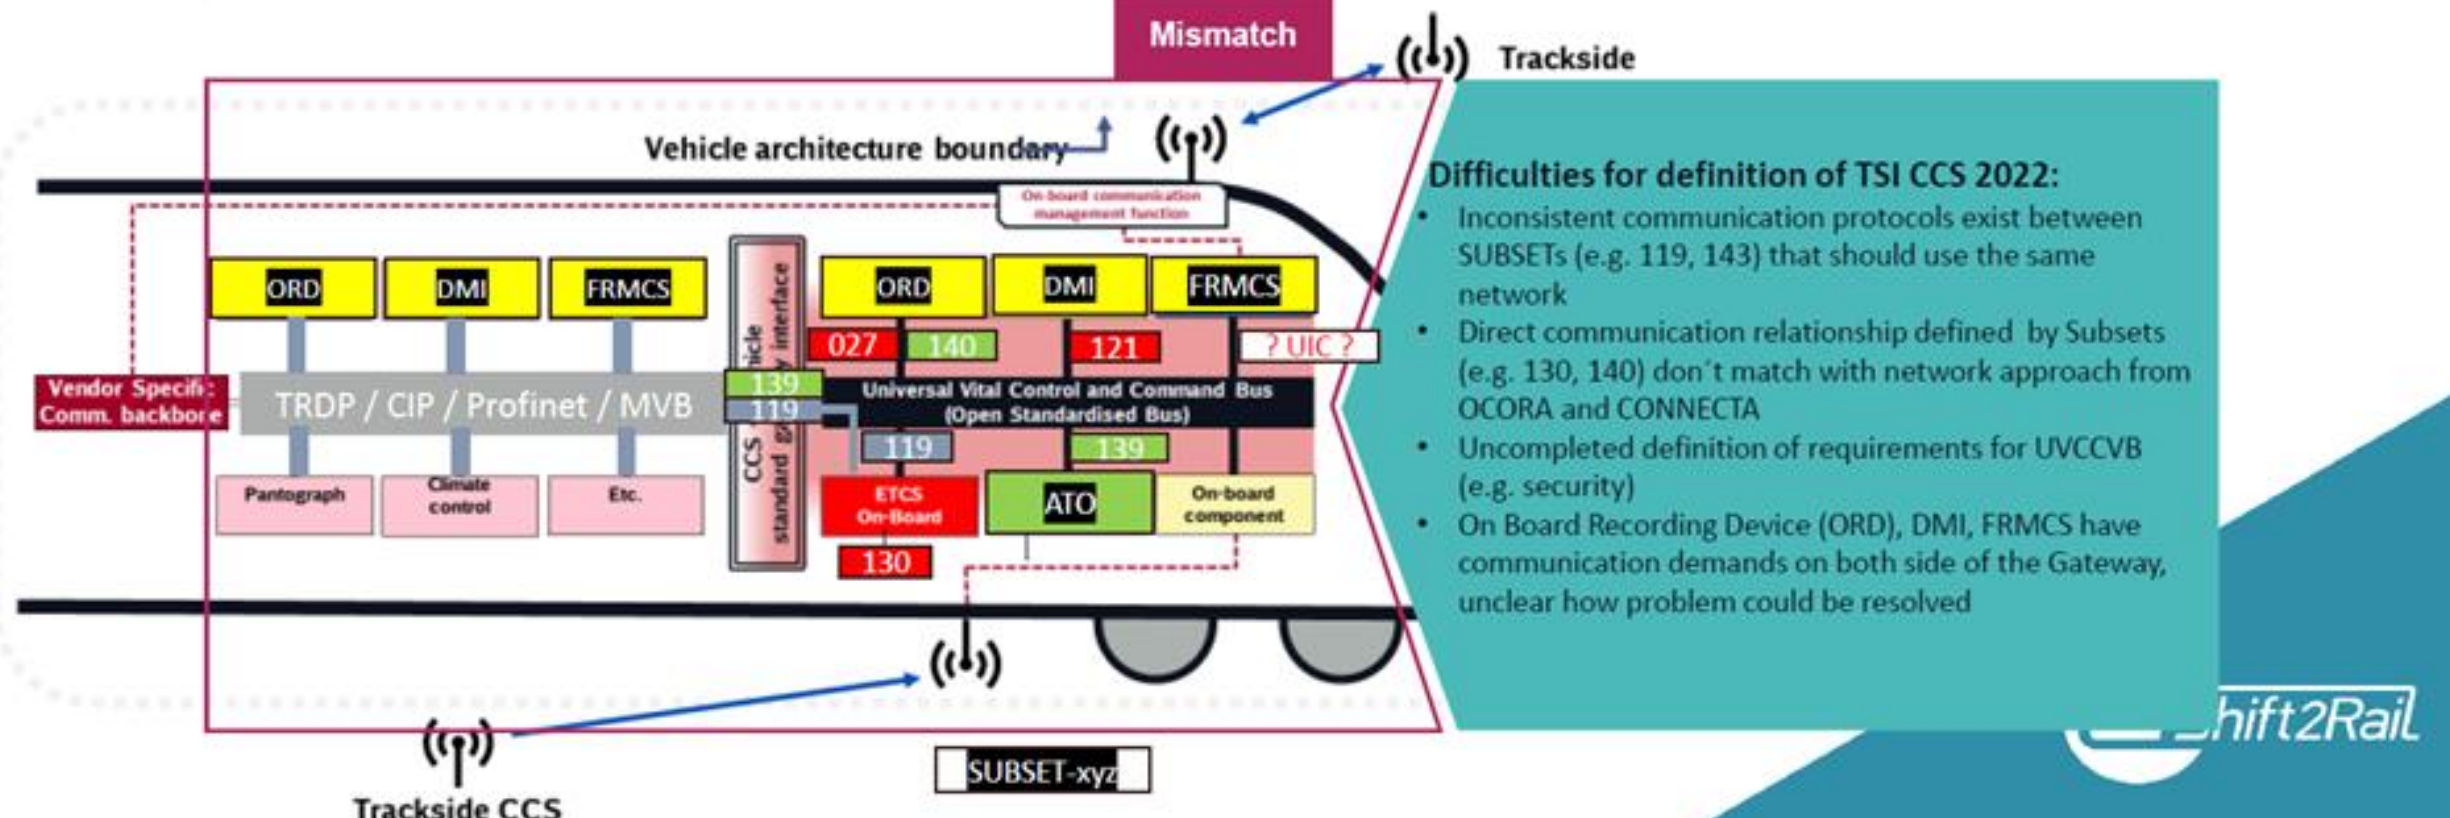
Mismatch

Trackside

Vehicle architecture boundary

On-board communication management function

ORD

DMI

FRMCS

CCS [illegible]icle standard g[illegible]y interface

ORD

DMI

FRMCS

027

140

121

? UIC ?

Vendor Specifi: Comm. backbore

TRDP / CIP / Profinet / MVB

139

119

Universal Vital Control and Command Bus (Open Standardised Bus)

119

139

Pantograph

Climate control

Etc.

ETCS On-Board

ATO

On-board component

130

Trackside CCS

SUBSET-xyz

Difficulties for definition of TSI CCS 2022:

• Inconsistent communication protocols exist between SUBSETs (e.g. 119, 143) that should use the same network

• Direct communication relationship defined by Subsets (e.g. 130, 140) don´t match with network approach from OCORA and CONNECTA

• Uncompleted definition of requirements for UVCCVB (e.g. security)

• On Board Recording Device (ORD), DMI, FRMCS have communication demands on both side of the Gateway, unclear how problem could be resolved

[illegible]hift2Rail